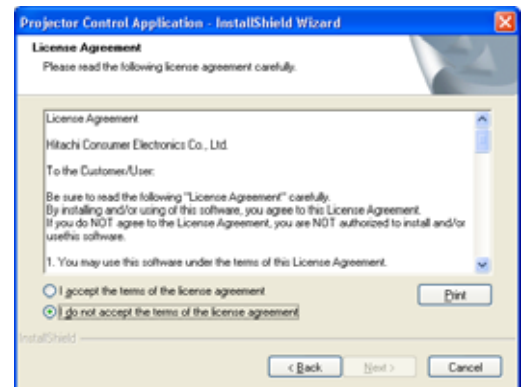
Projector Control Application - InstallShield Wizard

License Agreement

Please read the following license agreement carefully.

License Agreement

Hitachi Consumer Electronics Co., Ltd.

To the Customer/User:

Be sure to read the following "License Agreement" carefully.
By installing and/or using of this software, you agree to this License Agreement.
If you do NOT agree to the License Agreement, you are NOT authorized to install and/or usethis software.

1. You may use this software under the terms of this License Agreement.

I accept the terms of the license agreement

I do not accept the terms of the license agreement

Print

InstallShield

< Back

Next >

Cancel